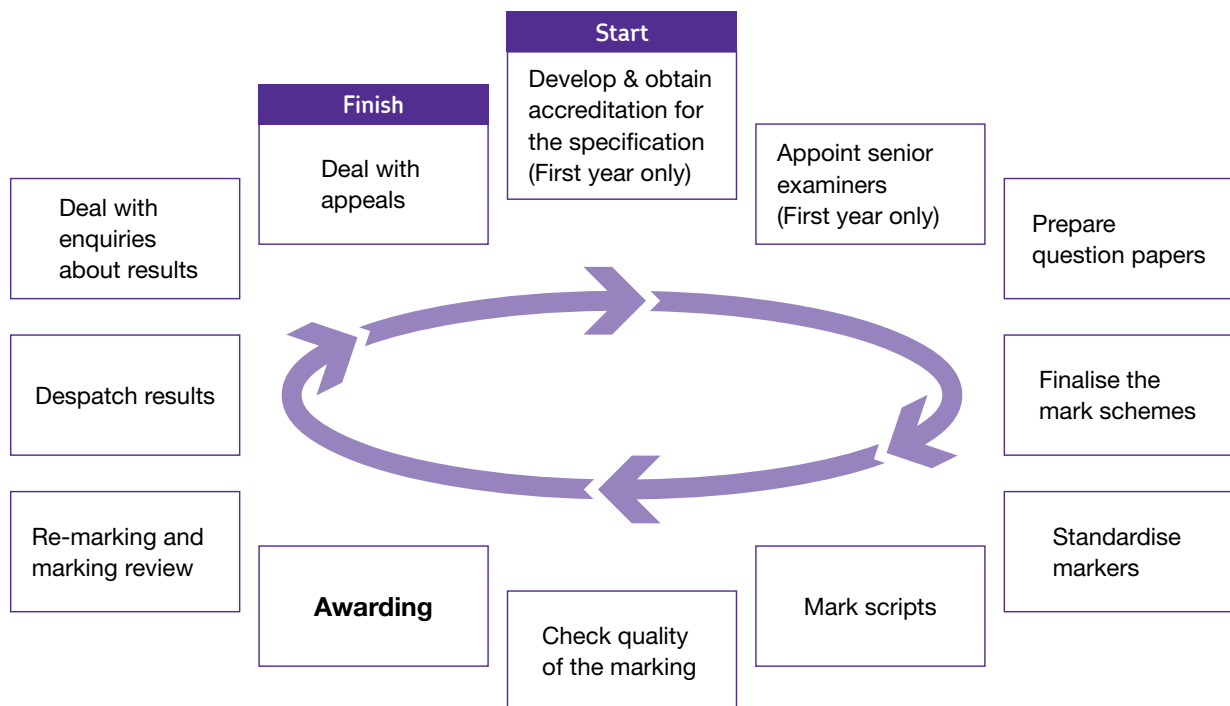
Start

Develop & obtain accreditation for the specification (First year only)

Appoint senior examiners (First year only)

Prepare question papers

Finalise the mark schemes

Standardise markers

Mark scripts

Check quality of the marking

**Awarding**

Re-marking and marking review

Despatch results

Deal with enquiries about results

Finish

Deal with appeals